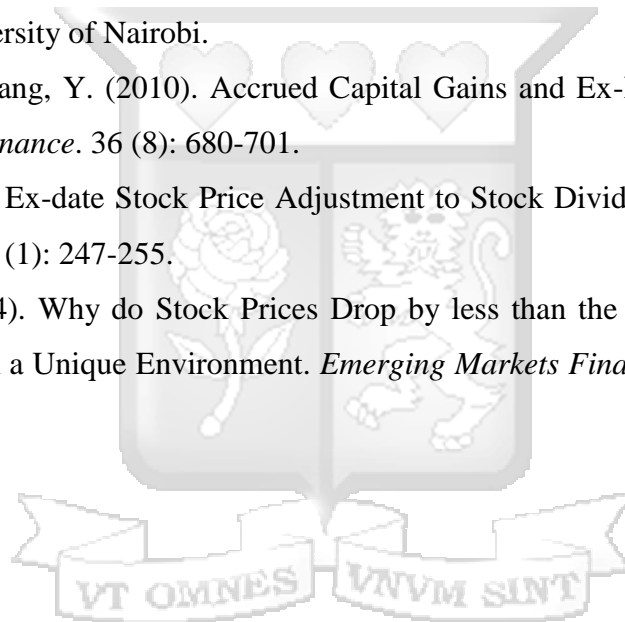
ersity of Nairobi.

ang, Y. (2010). Accrued Capital Gains and Ex-
nance. 36 (8): 680-701.

Ex-date Stock Price Adjustment to Stock Divid
(1): 247-255.

4). Why do Stock Prices Drop by less than the
a Unique Environment. Emerging Markets Fina

VT OMNES VNVM SINT